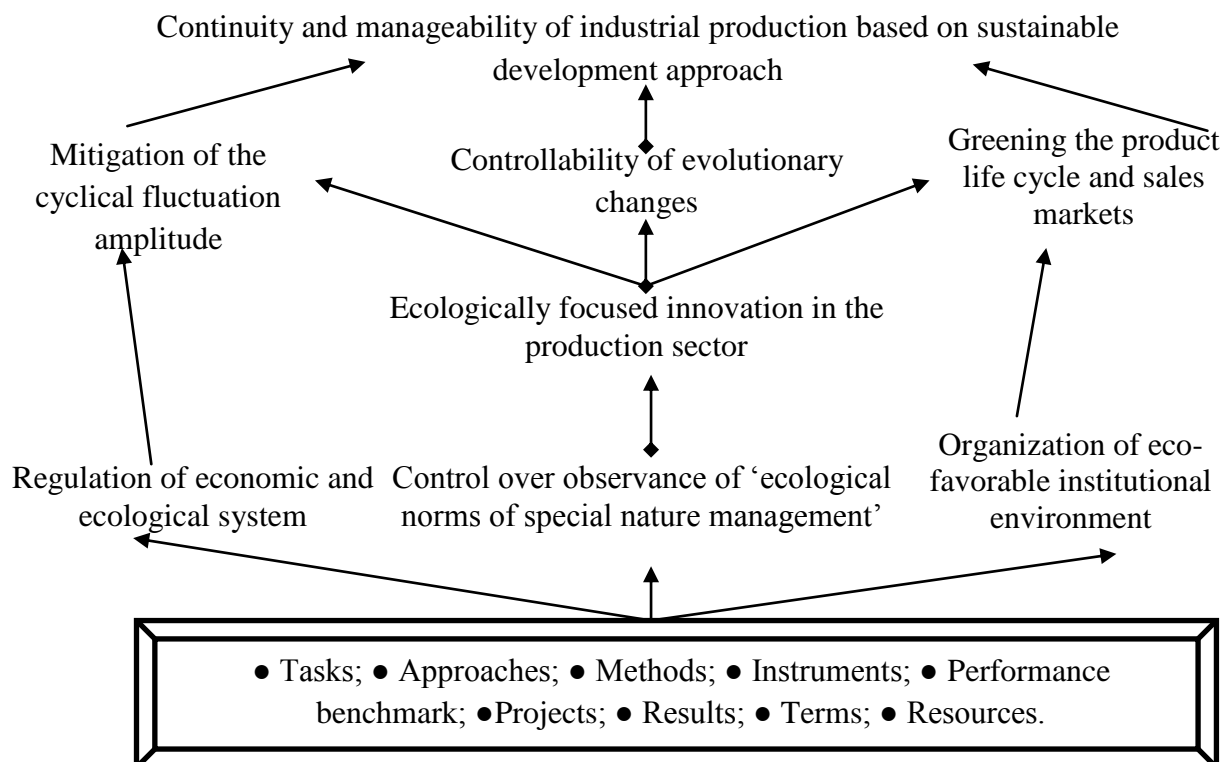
Continuity and manageability of industrial production based on sustainable development approach

Mitigation of the cyclical fluctuation amplitude

Controllability of evolutionary changes

Greening the product life cycle and sales markets

Ecologically focused innovation in the production sector

Regulation of economic and ecological system

Control over observance of 'ecological norms of special nature management'

Organization of eco-favorable institutional environment

● Tasks; ● Approaches; ● Methods; ● Instruments; ● Performance benchmark; ●Projects; ● Results; ● Terms; ● Resources.